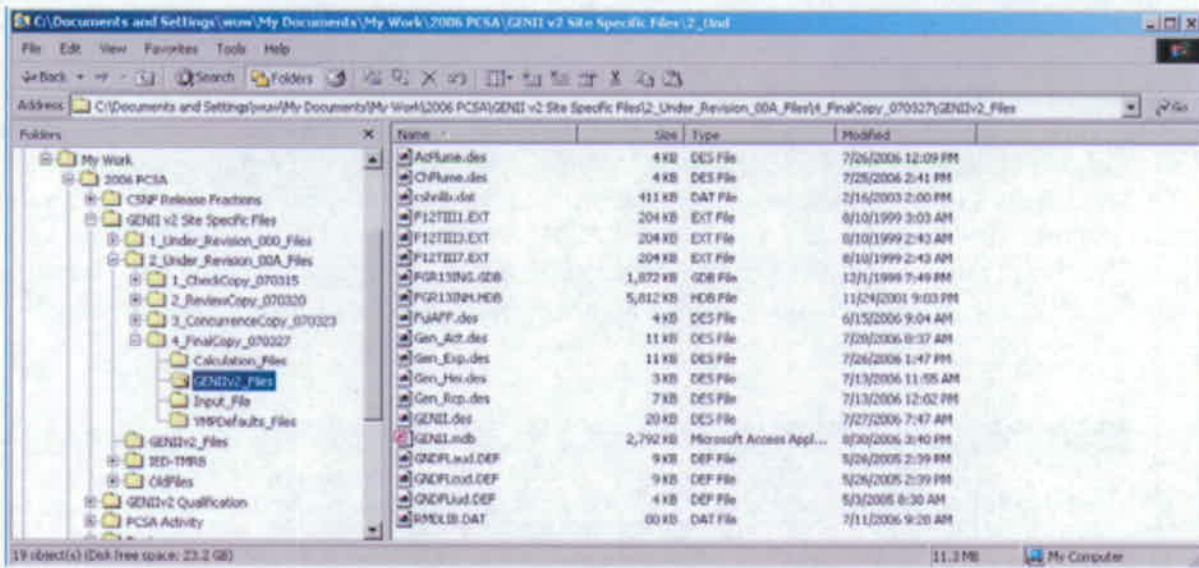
C:\Documents and Settings\wuw\My Documents\My Work\2006 PCSA\GENII v2 Site Specific Files\2_Und

File Edit View Favorites Tools Help

Back Search Folders

Address C:\Documents and Settings\wuw\My Documents\My Work\2006 PCSA\GENII v2 Site Specific Files\2_Under_Revision_00A_Files\4_FinalCopy_070327\GENIIv2_Files Go

Folders

My Work
2006 PCSA
CSNF Release Fractions
GENII v2 Site Specific Files
1_Under_Revision_000_Files
2_Under_Revision_00A_Files
1_CheckCopy_070315
2_ReviewCopy_070320
3_ConcurrenceCopy_070323
4_FinalCopy_070327
Calculation_Files
GENIIv2_Files
Input_File
YMPDefaults_Files
GENIIv2_Files
IED-TMRB
OldFiles
GENIIv2 Qualification
PCSA Activity

| Name | Size | Type | Modified |
|---|---|---|---|
| AcPlume.des | 4 KB | DES File | 7/26/2006 12:09 PM |
| ChPlume.des | 4 KB | DES File | 7/25/2006 2:41 PM |
| cshrlib.dat | 411 KB | DAT File | 2/16/2003 2:00 PM |
| F12TII1.EXT | 204 KB | EXT File | 8/10/1999 3:03 AM |
| F12TII3.EXT | 204 KB | EXT File | 8/10/1999 2:43 AM |
| F12TII7.EXT | 204 KB | EXT File | 8/10/1999 2:43 AM |
| FGR13ING.GDB | 1,872 KB | GDB File | 12/1/1999 7:49 PM |
| FGR13INH.HDB | 5,812 KB | HDB File | 11/24/2001 9:03 PM |
| FuiAFF.des | 4 KB | DES File | 6/15/2006 9:04 AM |
| Gen_Act.des | 11 KB | DES File | 7/20/2006 8:37 AM |
| Gen_Exp.des | 11 KB | DES File | 7/26/2006 1:47 PM |
| Gen_Hei.des | 3 KB | DES File | 7/13/2006 11:55 AM |
| Gen_Rcp.des | 7 KB | DES File | 7/13/2006 12:02 PM |
| GENII.des | 20 KB | DES File | 7/27/2006 7:47 AM |
| GENII.mdb | 2,792 KB | Microsoft Access Appl... | 8/30/2006 3:40 PM |
| GNDFLaud.DEF | 9 KB | DEF File | 5/26/2005 2:39 PM |
| GNDFLoud.DEF | 9 KB | DEF File | 5/26/2005 2:39 PM |
| GNDFLud.DEF | 4 KB | DEF File | 5/3/2005 8:30 AM |
| RMDLIB.DAT | 80 KB | DAT File | 7/11/2006 9:28 AM |

19 object(s) (Disk free space: 23.2 GB) 11.3 MB My Computer